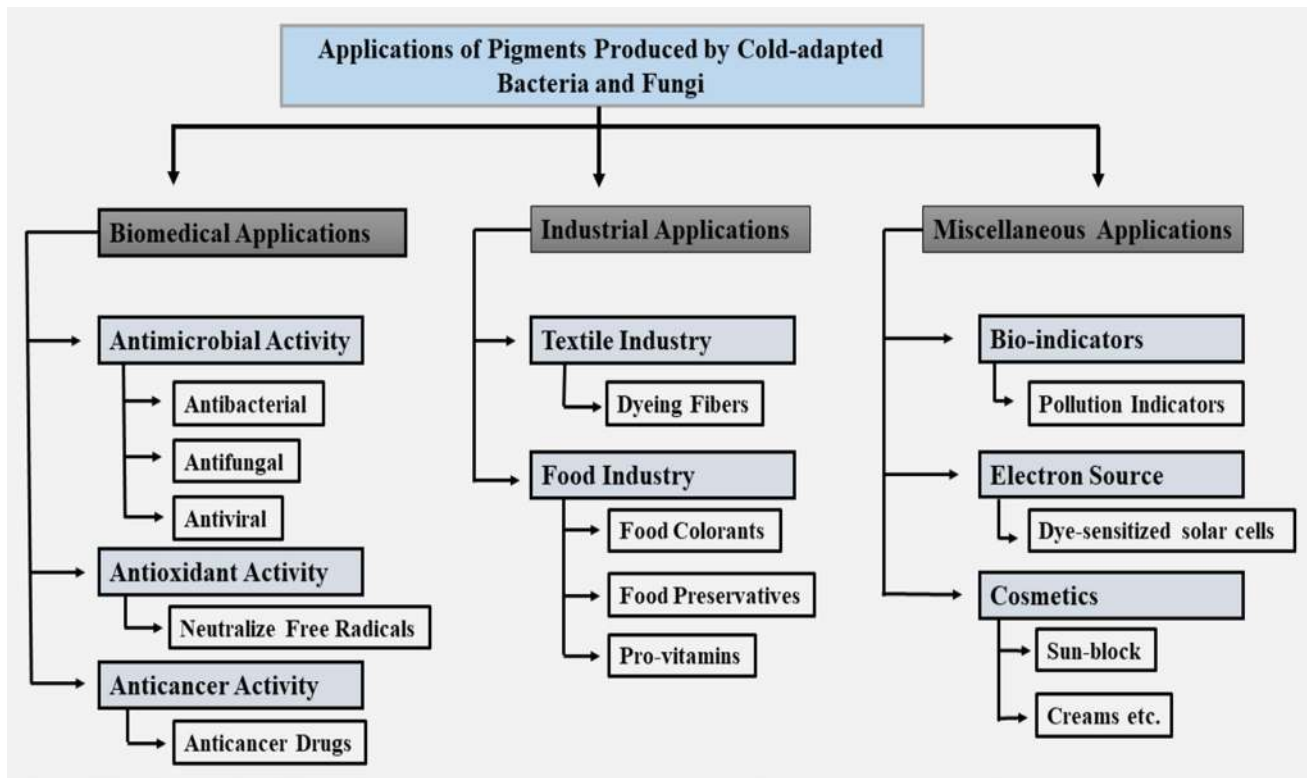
Applications of Pigments Produced by Cold-adapted Bacteria and Fungi

Biomedical Applications

Antimicrobial Activity

Antibacterial

Antifungal

Antiviral

Antioxidant Activity

Neutralize Free Radicals

Anticancer Activity

Anticancer Drugs

Industrial Applications

Textile Industry

Dyeing Fibers

Food Industry

Food Colorants

Food Preservatives

Pro-vitamins

Miscellaneous Applications

Bio-indicators

Pollution Indicators

Electron Source

Dye-sensitized solar cells

Cosmetics

Sun-block

Creams etc.